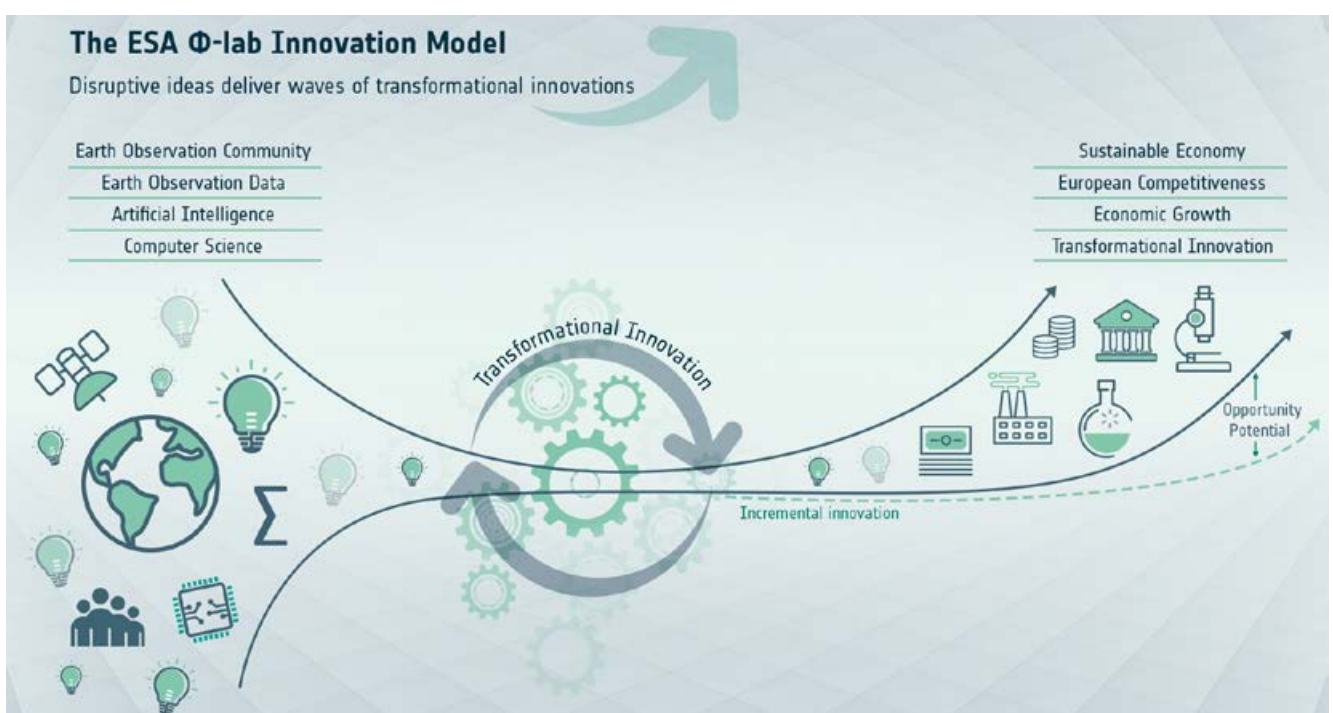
The ESA Φ-lab Innovation Model

Disruptive ideas deliver waves of transformational innovations

Earth Observation Community
Earth Observation Data
Artificial Intelligence
Computer Science

Sustainable Economy
European Competitiveness
Economic Growth
Transformational Innovation

$\Sigma$

Transformational Innovation

Incremental innovation

Opportunity Potential